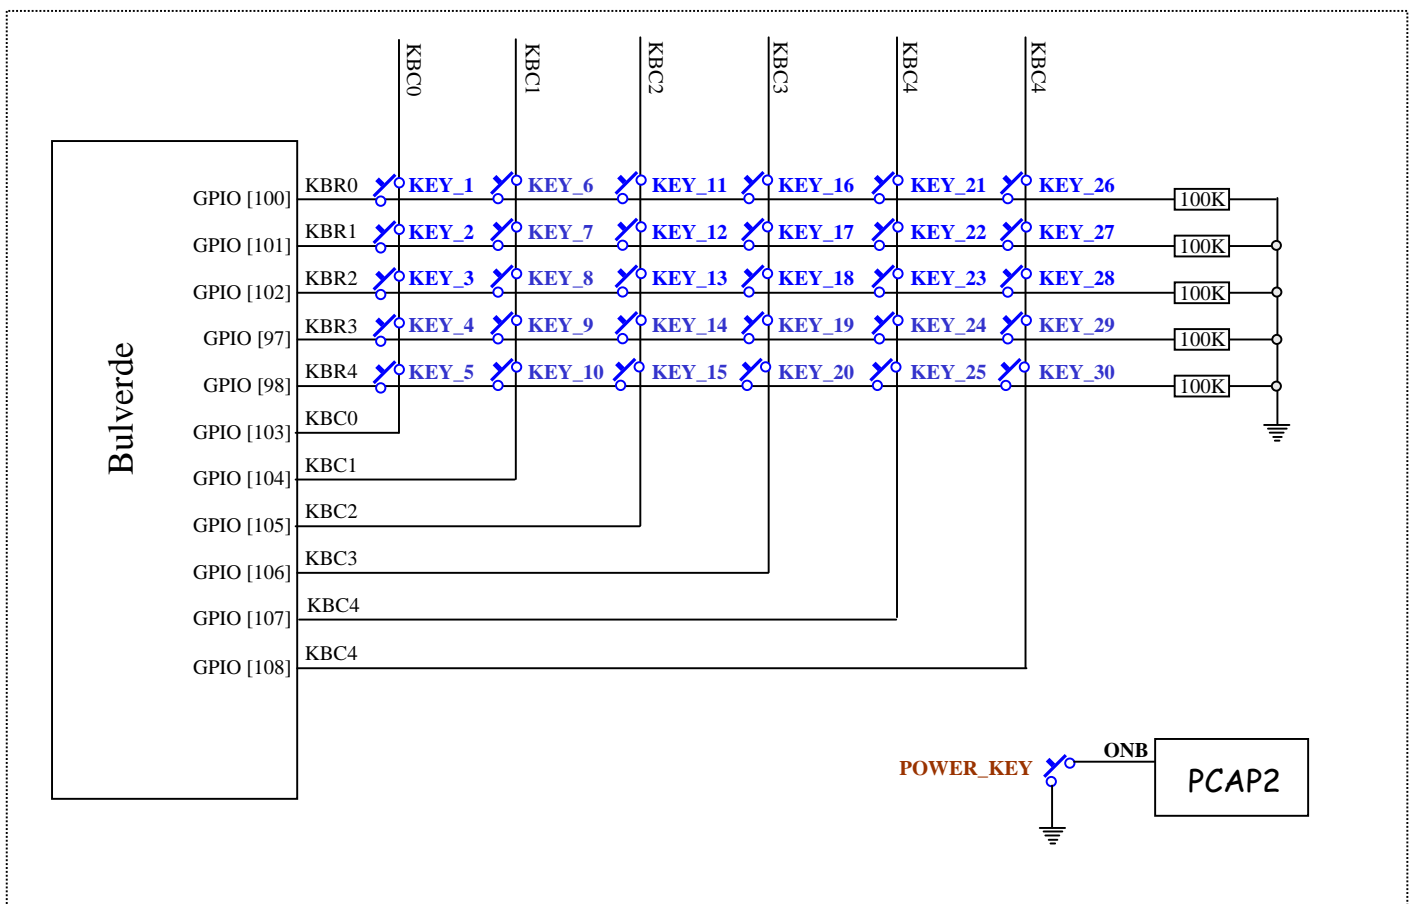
KBC0 KBC1 KBC2 KBC3 KBC4 KBC4

Bulverde

GPIO [100] KBR0 KEY_1 KEY_6 KEY_11 KEY_16 KEY_21 KEY_26 100K
GPIO [101] KBR1 KEY_2 KEY_7 KEY_12 KEY_17 KEY_22 KEY_27 100K
GPIO [102] KBR2 KEY_3 KEY_8 KEY_13 KEY_18 KEY_23 KEY_28 100K
GPIO [97] KBR3 KEY_4 KEY_9 KEY_14 KEY_19 KEY_24 KEY_29 100K
GPIO [98] KBR4 KEY_5 KEY_10 KEY_15 KEY_20 KEY_25 KEY_30 100K
GPIO [103] KBC0
GPIO [104] KBC1
GPIO [105] KBC2
GPIO [106] KBC3
GPIO [107] KBC4
GPIO [108] KBC4

POWER_KEY ONB PCAP2